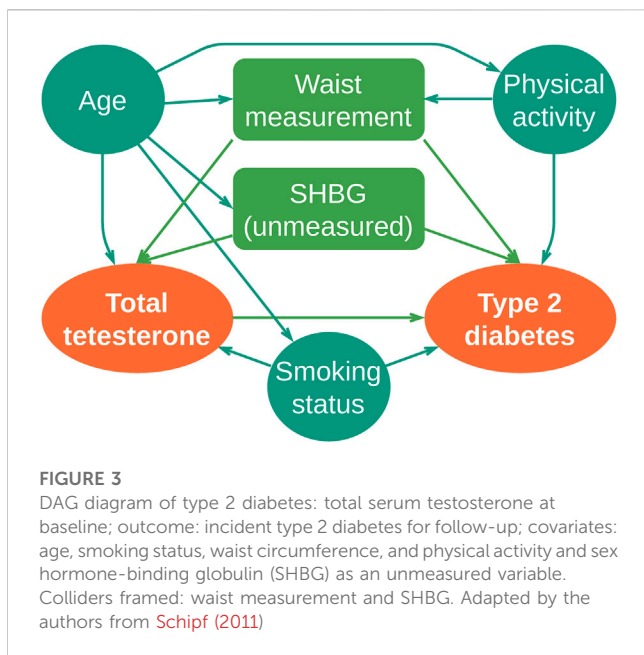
Age

Waist measurement

Physical activity

SHBG (unmeasured)

Total tetesterone

Type 2 diabetes

Smoking status

FIGURE 3
DAG diagram of type 2 diabetes: total serum testosterone at baseline; outcome: incident type 2 diabetes for follow-up; covariates: age, smoking status, waist circumference, and physical activity and sex hormone-binding globulin (SHBG) as an unmeasured variable. Colliders framed: waist measurement and SHBG. Adapted by the authors from Schipf (2011)